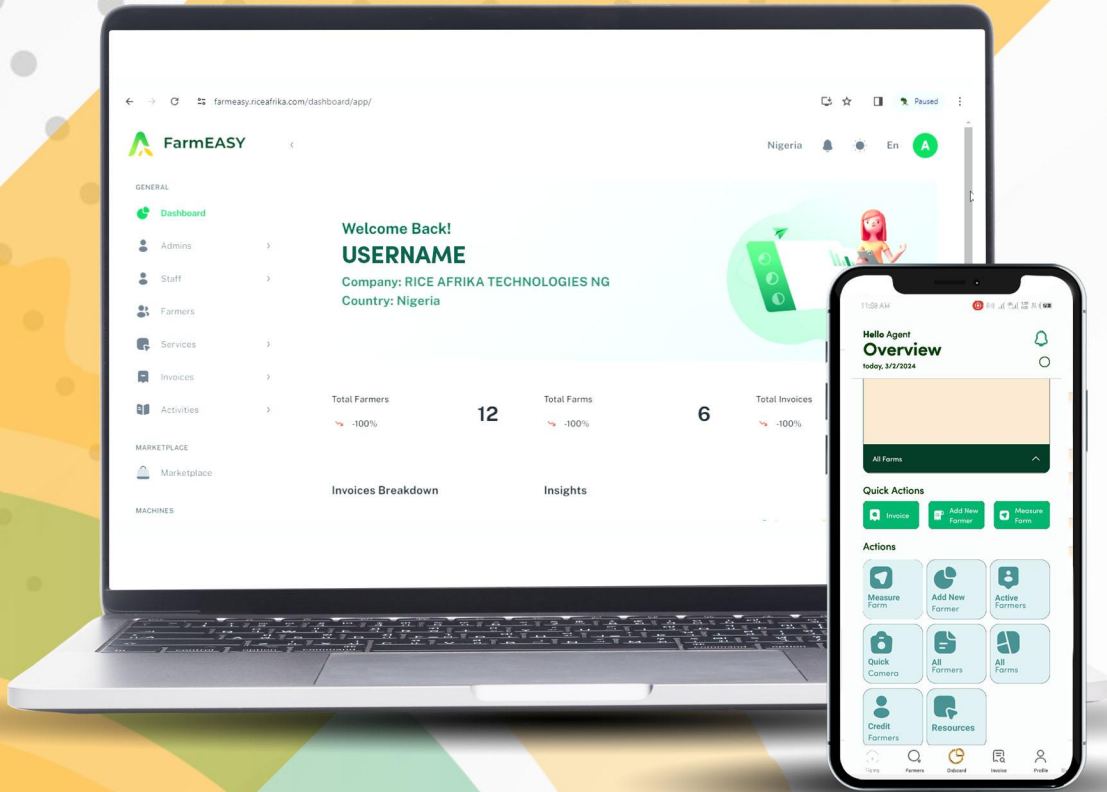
farmeasy.riceafrika.com/dashboard/app/

Paused

FarmEASY

Nigeria En A

GENERAL

Dashboard

Admins

Staff

Farmers

Services

Invoices

Activities

MARKETPLACE

Marketplace

MACHINES

Welcome Back!

USERNAME

Company: RICE AFRIKA TECHNOLOGIES NG

Country: Nigeria

Total Farmers

-100%

12

Total Farms

-100%

6

Total Invoices

-100%

Invoices Breakdown

Insights

11:59 AM

Hello Agent

Overview

today, 3/2/2024

All Farms

Quick Actions

Invoice

Add New Farmer

Measure Farm

Actions

Measure Farm

Add New Farmer

Active Farmers

Quick Camera

All Farmers

All Farms

Credit Farmers

Resources

Tips

Farmers

Dboard

Invoice

Profile